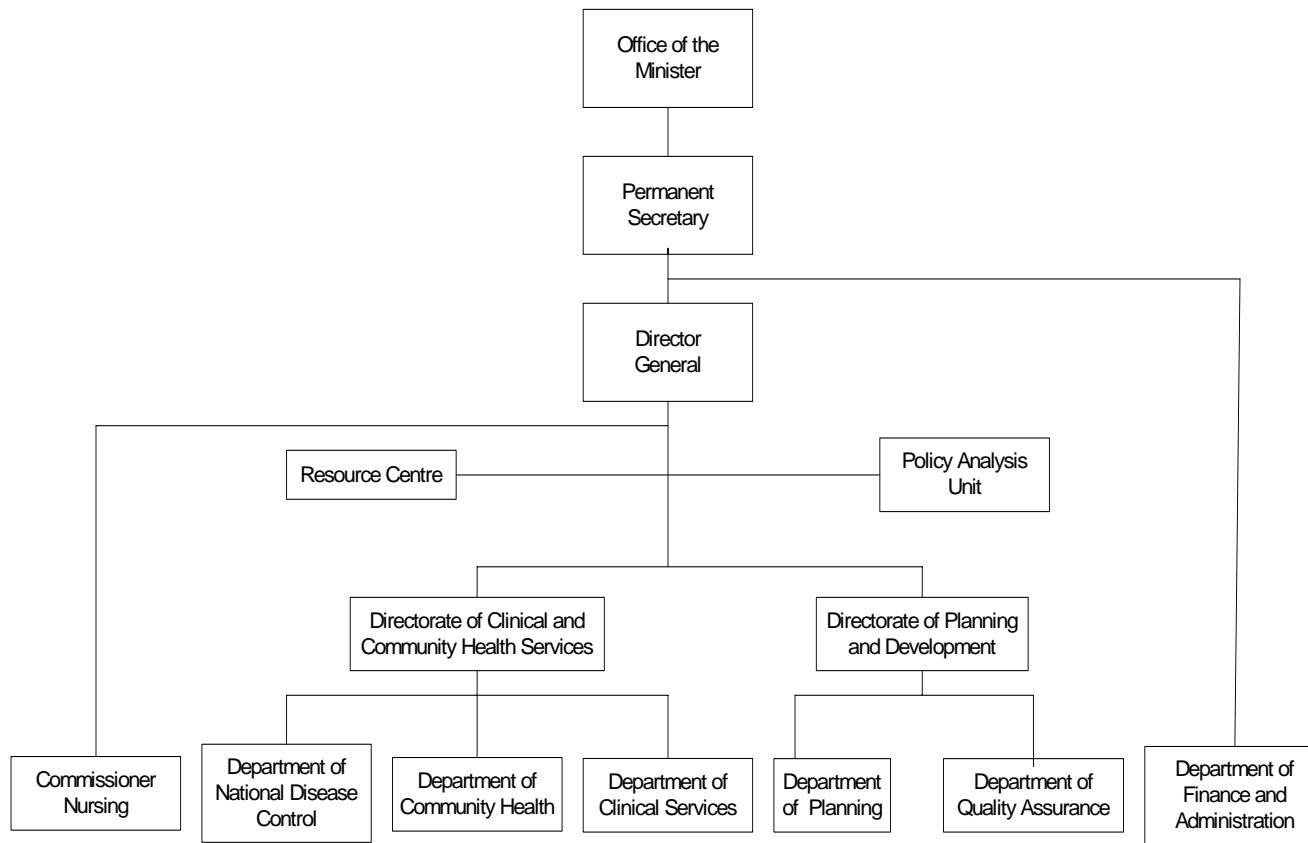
Office of the Minister

Permanent Secretary

Director General

Resource Centre

Policy Analysis Unit

Directorate of Clinical and Community Health Services

Directorate of Planning and Development

Commissioner Nursing

Department of National Disease Control

Department of Community Health

Department of Clinical Services

Department of Planning

Department of Quality Assurance

Department of Finance and Administration